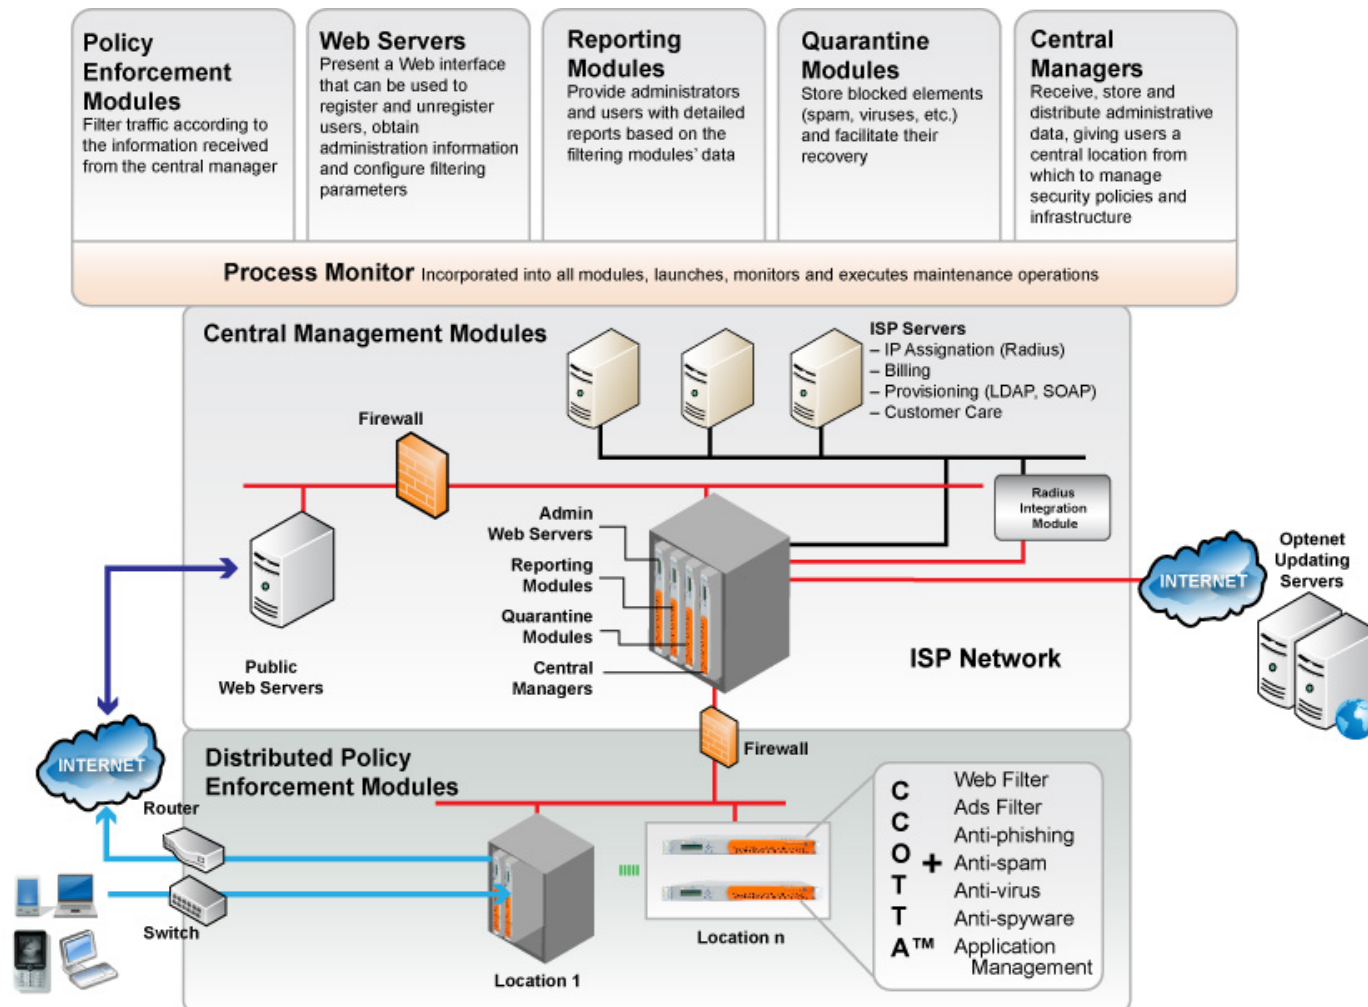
Policy Enforcement Modules
Filter traffic according to the information received from the central manager

Web Servers
Present a Web interface that can be used to register and unregister users, obtain administration information and configure filtering parameters

Reporting Modules
Provide administrators and users with detailed reports based on the filtering modules' data

Quarantine Modules
Store blocked elements (spam, viruses, etc.) and facilitate their recovery

Central Managers
Receive, store and distribute administrative data, giving users a central location from which to manage security policies and infrastructure

Process Monitor Incorporated into all modules, launches, monitors and executes maintenance operations

Central Management Modules

ISP Servers
– IP Assignation (Radius)
– Billing
– Provisioning (LDAP, SOAP)
– Customer Care

Firewall

Radius Integration Module

Admin Web Servers

Reporting Modules

Quarantine Modules

Central Managers

Public Web Servers

INTERNET

Optenet Updating Servers

ISP Network

Firewall

INTERNET

Distributed Policy Enforcement Modules

Router

Switch

Location 1

Location n

C
C
O
T
T
A™

+

Web Filter
Ads Filter
Anti-phishing
Anti-spam
Anti-virus
Anti-spyware
Application Management